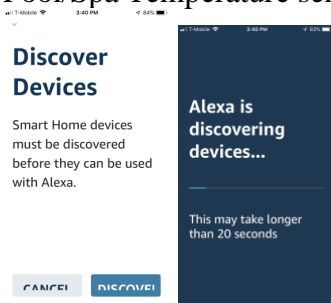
Pool/Spa Temperature se

T-Mobile 3:40 PM 84%

Discover Devices

Smart Home devices must be discovered before they can be used with Alexa.

CANCEL DISCOVE

T-Mobile 3:40 PM 83%

Alexa is discovering devices...

This may take longer than 20 seconds